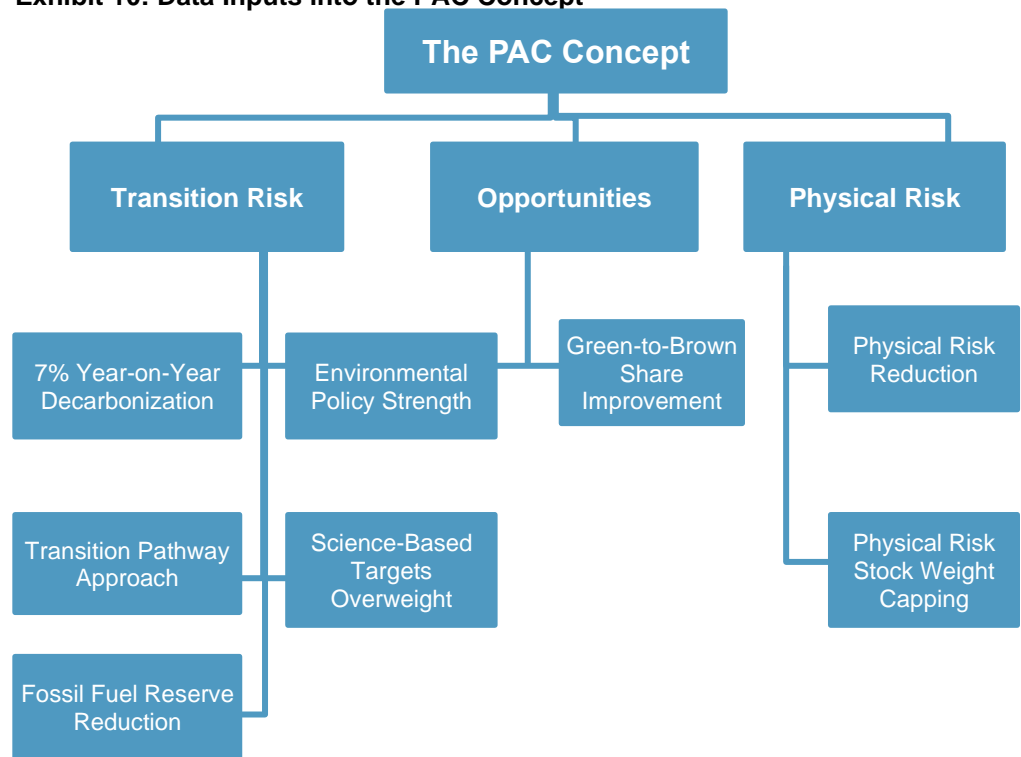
Exhibit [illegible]: Data Inputs into the PAC Concept

The PAC Concept

Transition Risk

Opportunities

Physical Risk

7% Year-on-Year Decarbonization

Environmental Policy Strength

Green-to-Brown Share Improvement

Physical Risk Reduction

Transition Pathway Approach

Science-Based Targets Overweight

Physical Risk Stock Weight Capping

Fossil Fuel Reserve Reduction